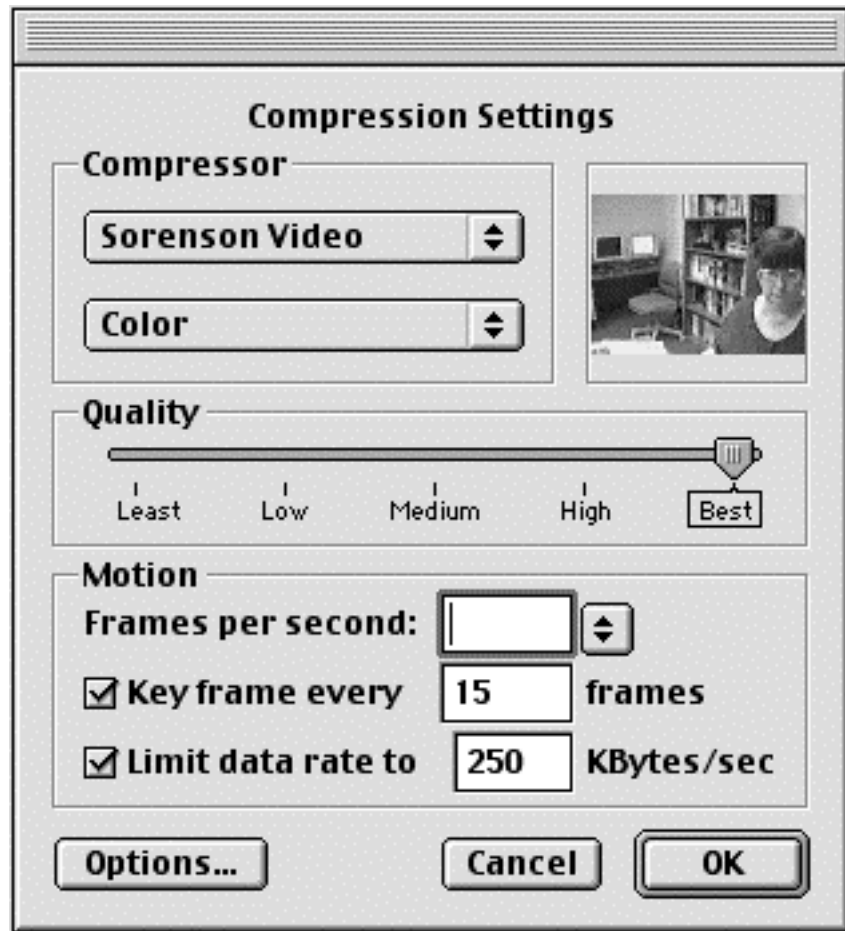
Compression Settings

Compressor

Sorenson Video

Color

Quality

Least Low Medium High Best

Motion

Frames per second:

Key frame every 15 frames

Limit data rate to 250 KBytes/sec

Options...

Cancel

OK